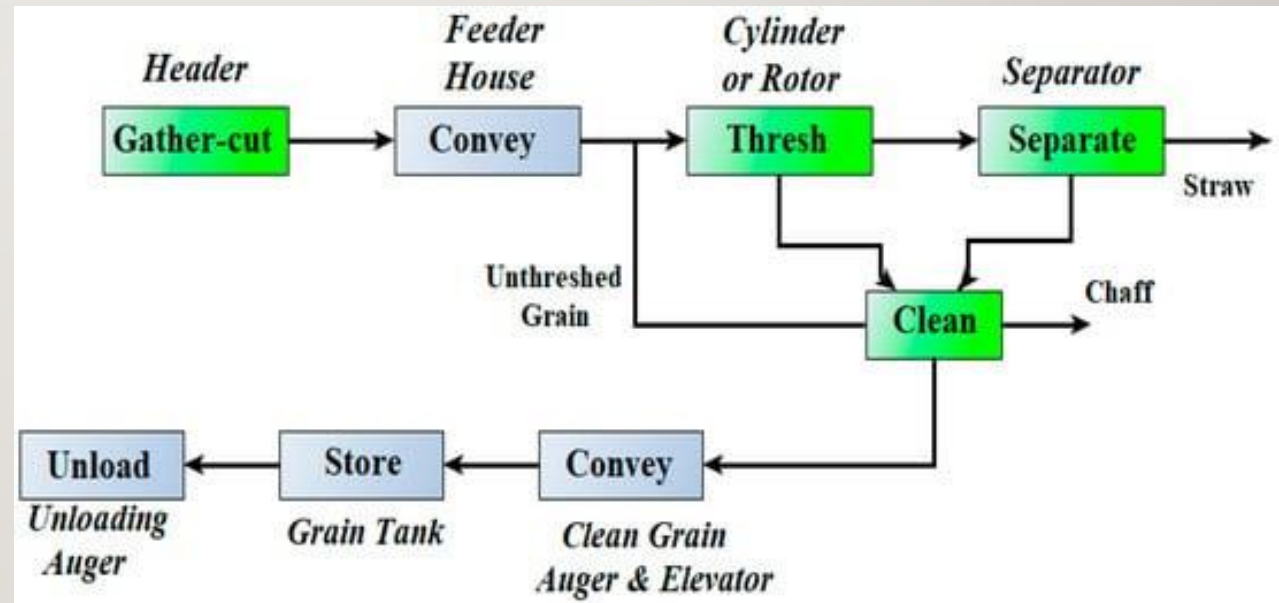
Header
Gather-cut

Feeder House
Convey

Cylinder or Rotor
Thresh

Separator
Separate

Straw

Unthreshed Grain

Clean

Chaff

Unload
Unloading Auger

Store
Grain Tank

Convey
Clean Grain Auger & Elevator